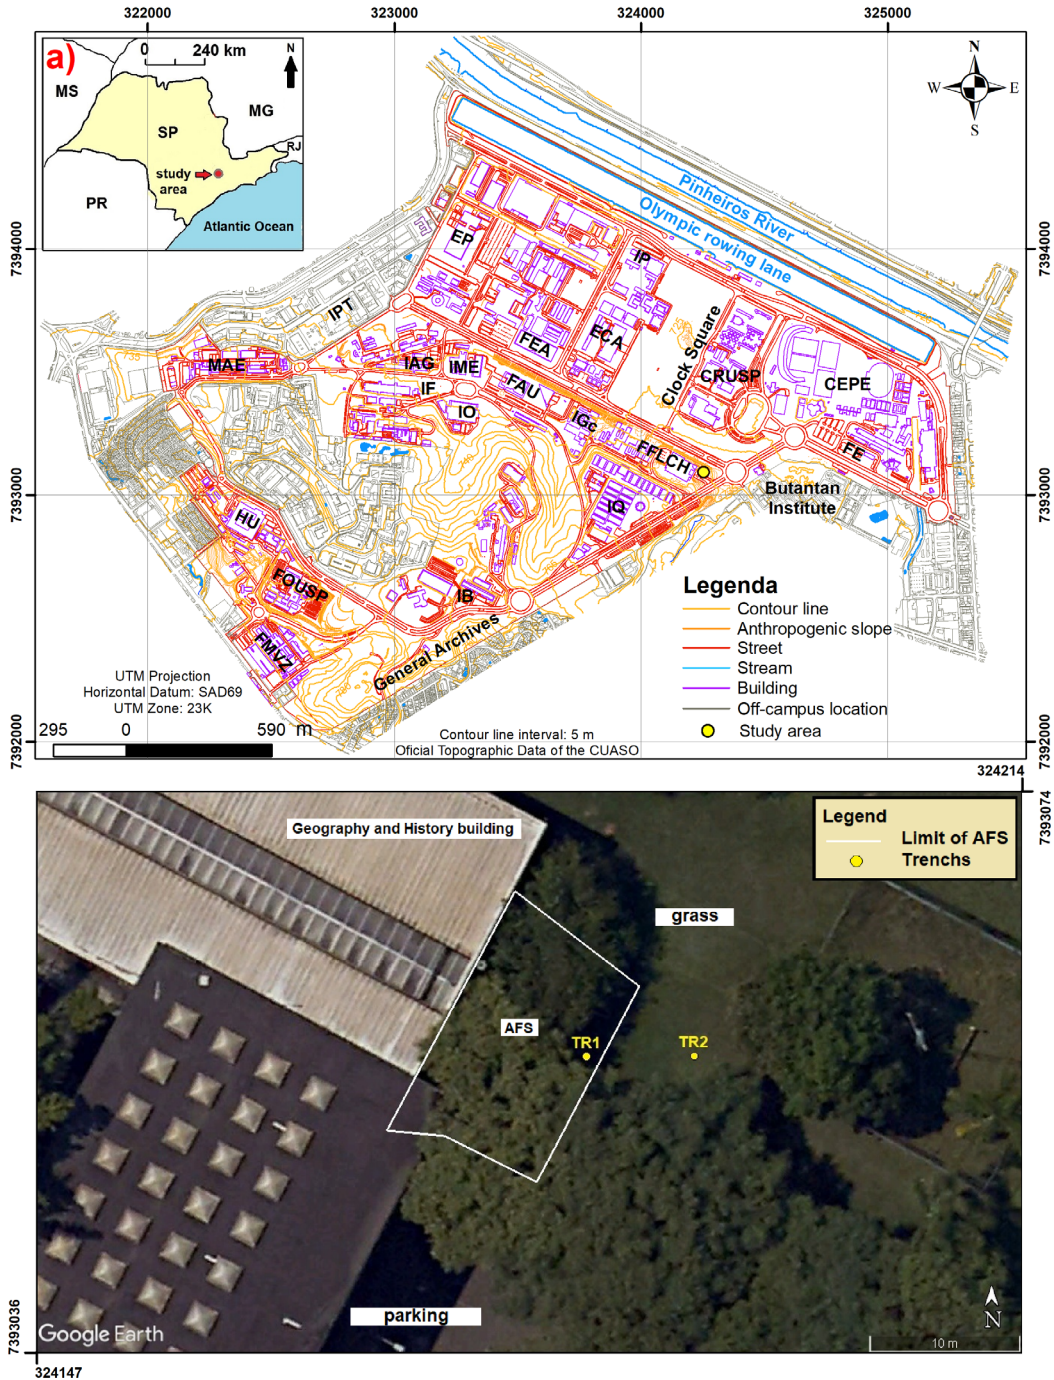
322000 323000 324000 325000

a)

0 240 km

N

MS

MG

SP

RJ

study area

PR

Atlantic Ocean

N
W E
S

7394000

7394000

Pinheiros River

Olympic rowing lane

EP

IP

IPT

FEA

ECA

Clock Square

CRUSP

CEPE

MAE

IAG

IME

IF

FAU

IO

IGc

FFLCH

FE

Butantan Institute

7393000

7393000

IQ

HU

FOUSP

IB

FMVZ

General Archives

Legenda

Contour line

Anthropogenic slope

Street

Stream

Building

Off-campus location

Study area

UTM Projection
Horizontal Datum: SAD69
UTM Zone: 23K

295 0 590 m

Contour line interval: 5 m
Oficial Topographic Data of the CUASO

7392000

7392000

324214

7393074

Geography and History building

Legend

Limit of AFS

Trenchs

grass

AFS

TR1

TR2

parking

Google Earth

N

10 m

7393036

324147